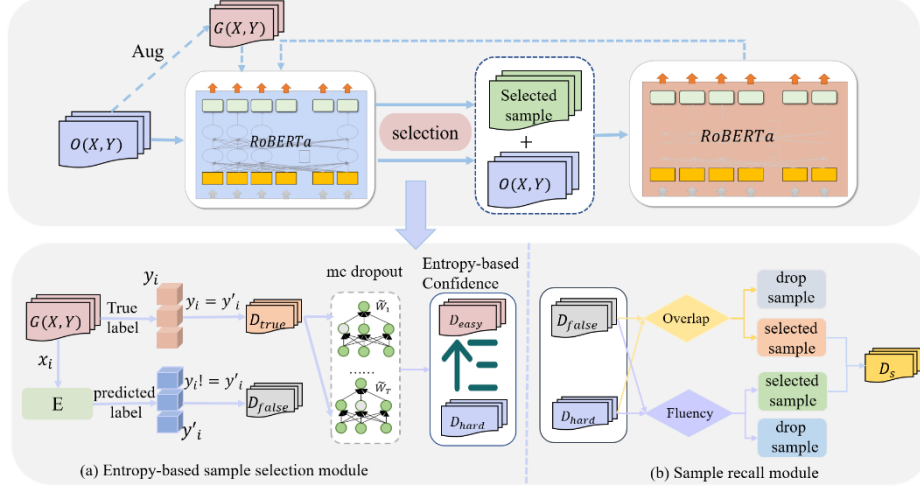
$G(X,Y)$

Aug

$O(X,Y)$

$RoBERTa$

selection

Selected sample

+

$O(X,Y)$

$RoBERTa$

$y_i$

True label

$y_i = y'_i$

$D_{true}$

$G(X,Y)$

$x_i$

E

predicted label

$y_i != y'_i$

$D_{false}$

$y'_i$

mc dropout

$\widehat{W}_1$

......

$\widehat{W}_T$

Entropy-based Confidence

$D_{easy}$

$D_{hard}$

$D_{false}$

$D_{hard}$

Overlap

Fluency

drop sample

selected sample

selected sample

drop sample

$D_s$

(a) Entropy-based sample selection module

(b) Sample recall module